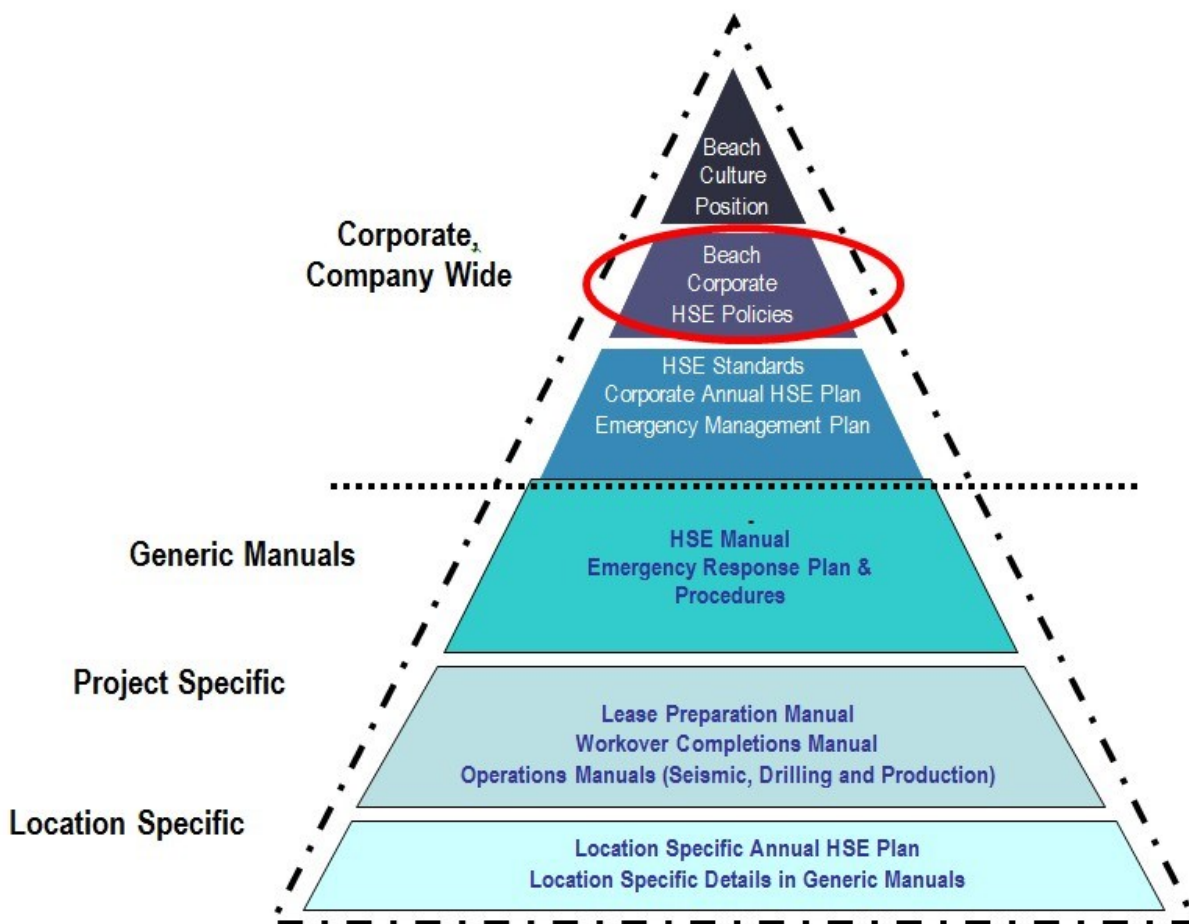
Beach Culture Position

Corporate, Company Wide

Beach Corporate HSE Policies

HSE Standards
Corporate Annual HSE Plan
Emergency Management Plan

Generic Manuals

HSE Manual
Emergency Response Plan & Procedures

Project Specific

Lease Preparation Manual
Workover Completions Manual
Operations Manuals (Seismic, Drilling and Production)

Location Specific

Location Specific Annual HSE Plan
Location Specific Details in Generic Manuals